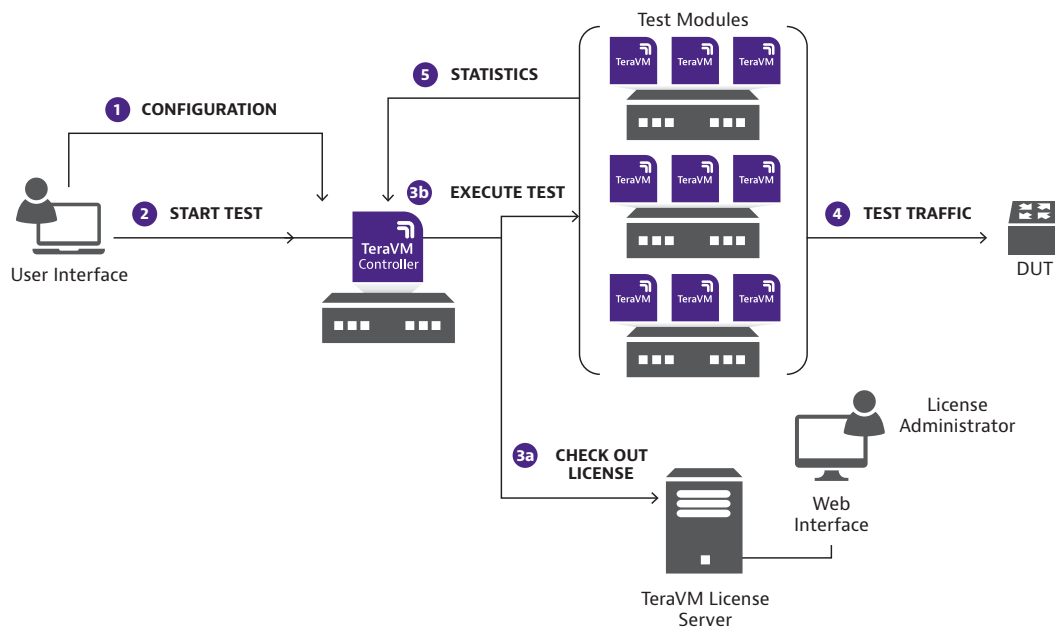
Test Modules

TeraVM TeraVM TeraVM

5 STATISTICS

1 CONFIGURATION

TeraVM TeraVM TeraVM

3b EXECUTE TEST

2 START TEST

TeraVM Controller

4 TEST TRAFFIC

User Interface

DUT

TeraVM TeraVM TeraVM

License Administrator

3a CHECK OUT LICENSE

Web Interface

TeraVM License Server